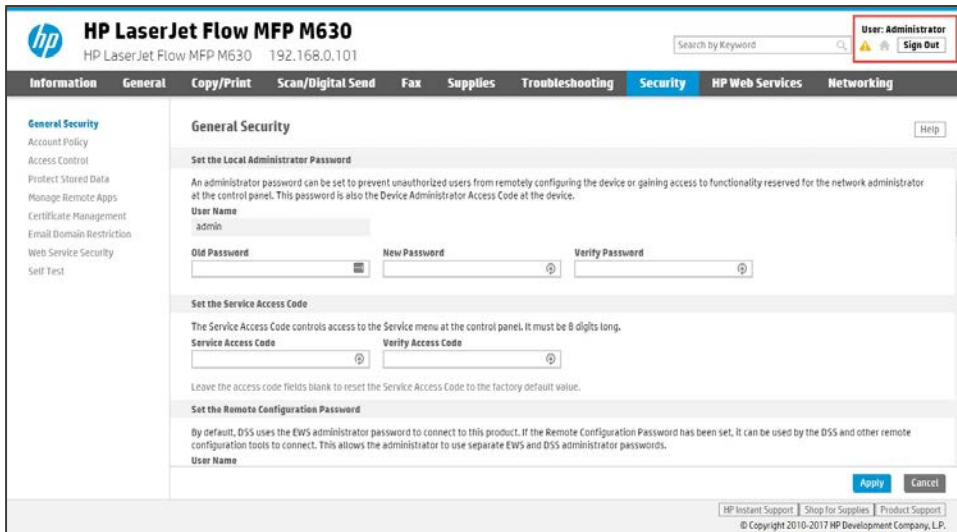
hp

HP LaserJet Flow MFP M630

HP LaserJet Flow MFP M630 192.168.0.101

Search by Keyword

User: Administrator

Sign Out

Information General Copy/Print Scan/Digital Send Fax Supplies Troubleshooting Security HP Web Services Networking

General Security
Account Policy
Access Control
Protect Stored Data
Manage Remote Apps
Certificate Management
Email Domain Restriction
Web Service Security
Self Test

General Security

Help

Set the Local Administrator Password

An administrator password can be set to prevent unauthorized users from remotely configuring the device or gaining access to functionality reserved for the network administrator at the control panel. This password is also the Device Administrator Access Code at the device.

User Name
admin

Old Password

New Password

Verify Password

Set the Service Access Code

The Service Access Code controls access to the Service menu at the control panel. It must be 8 digits long.

Service Access Code

Verify Access Code

Leave the access code fields blank to reset the Service Access Code to the factory default value.

Set the Remote Configuration Password

By default, DSS uses the EWS administrator password to connect to this product. If the Remote Configuration Password has been set, it can be used by the DSS and other remote configuration tools to connect. This allows the administrator to use separate EWS and DSS administrator passwords.

User Name

Apply Cancel

HP Instant Support | Shop for Supplies | Product Support

© Copyright 2010-2017 HP Development Company, L.P.